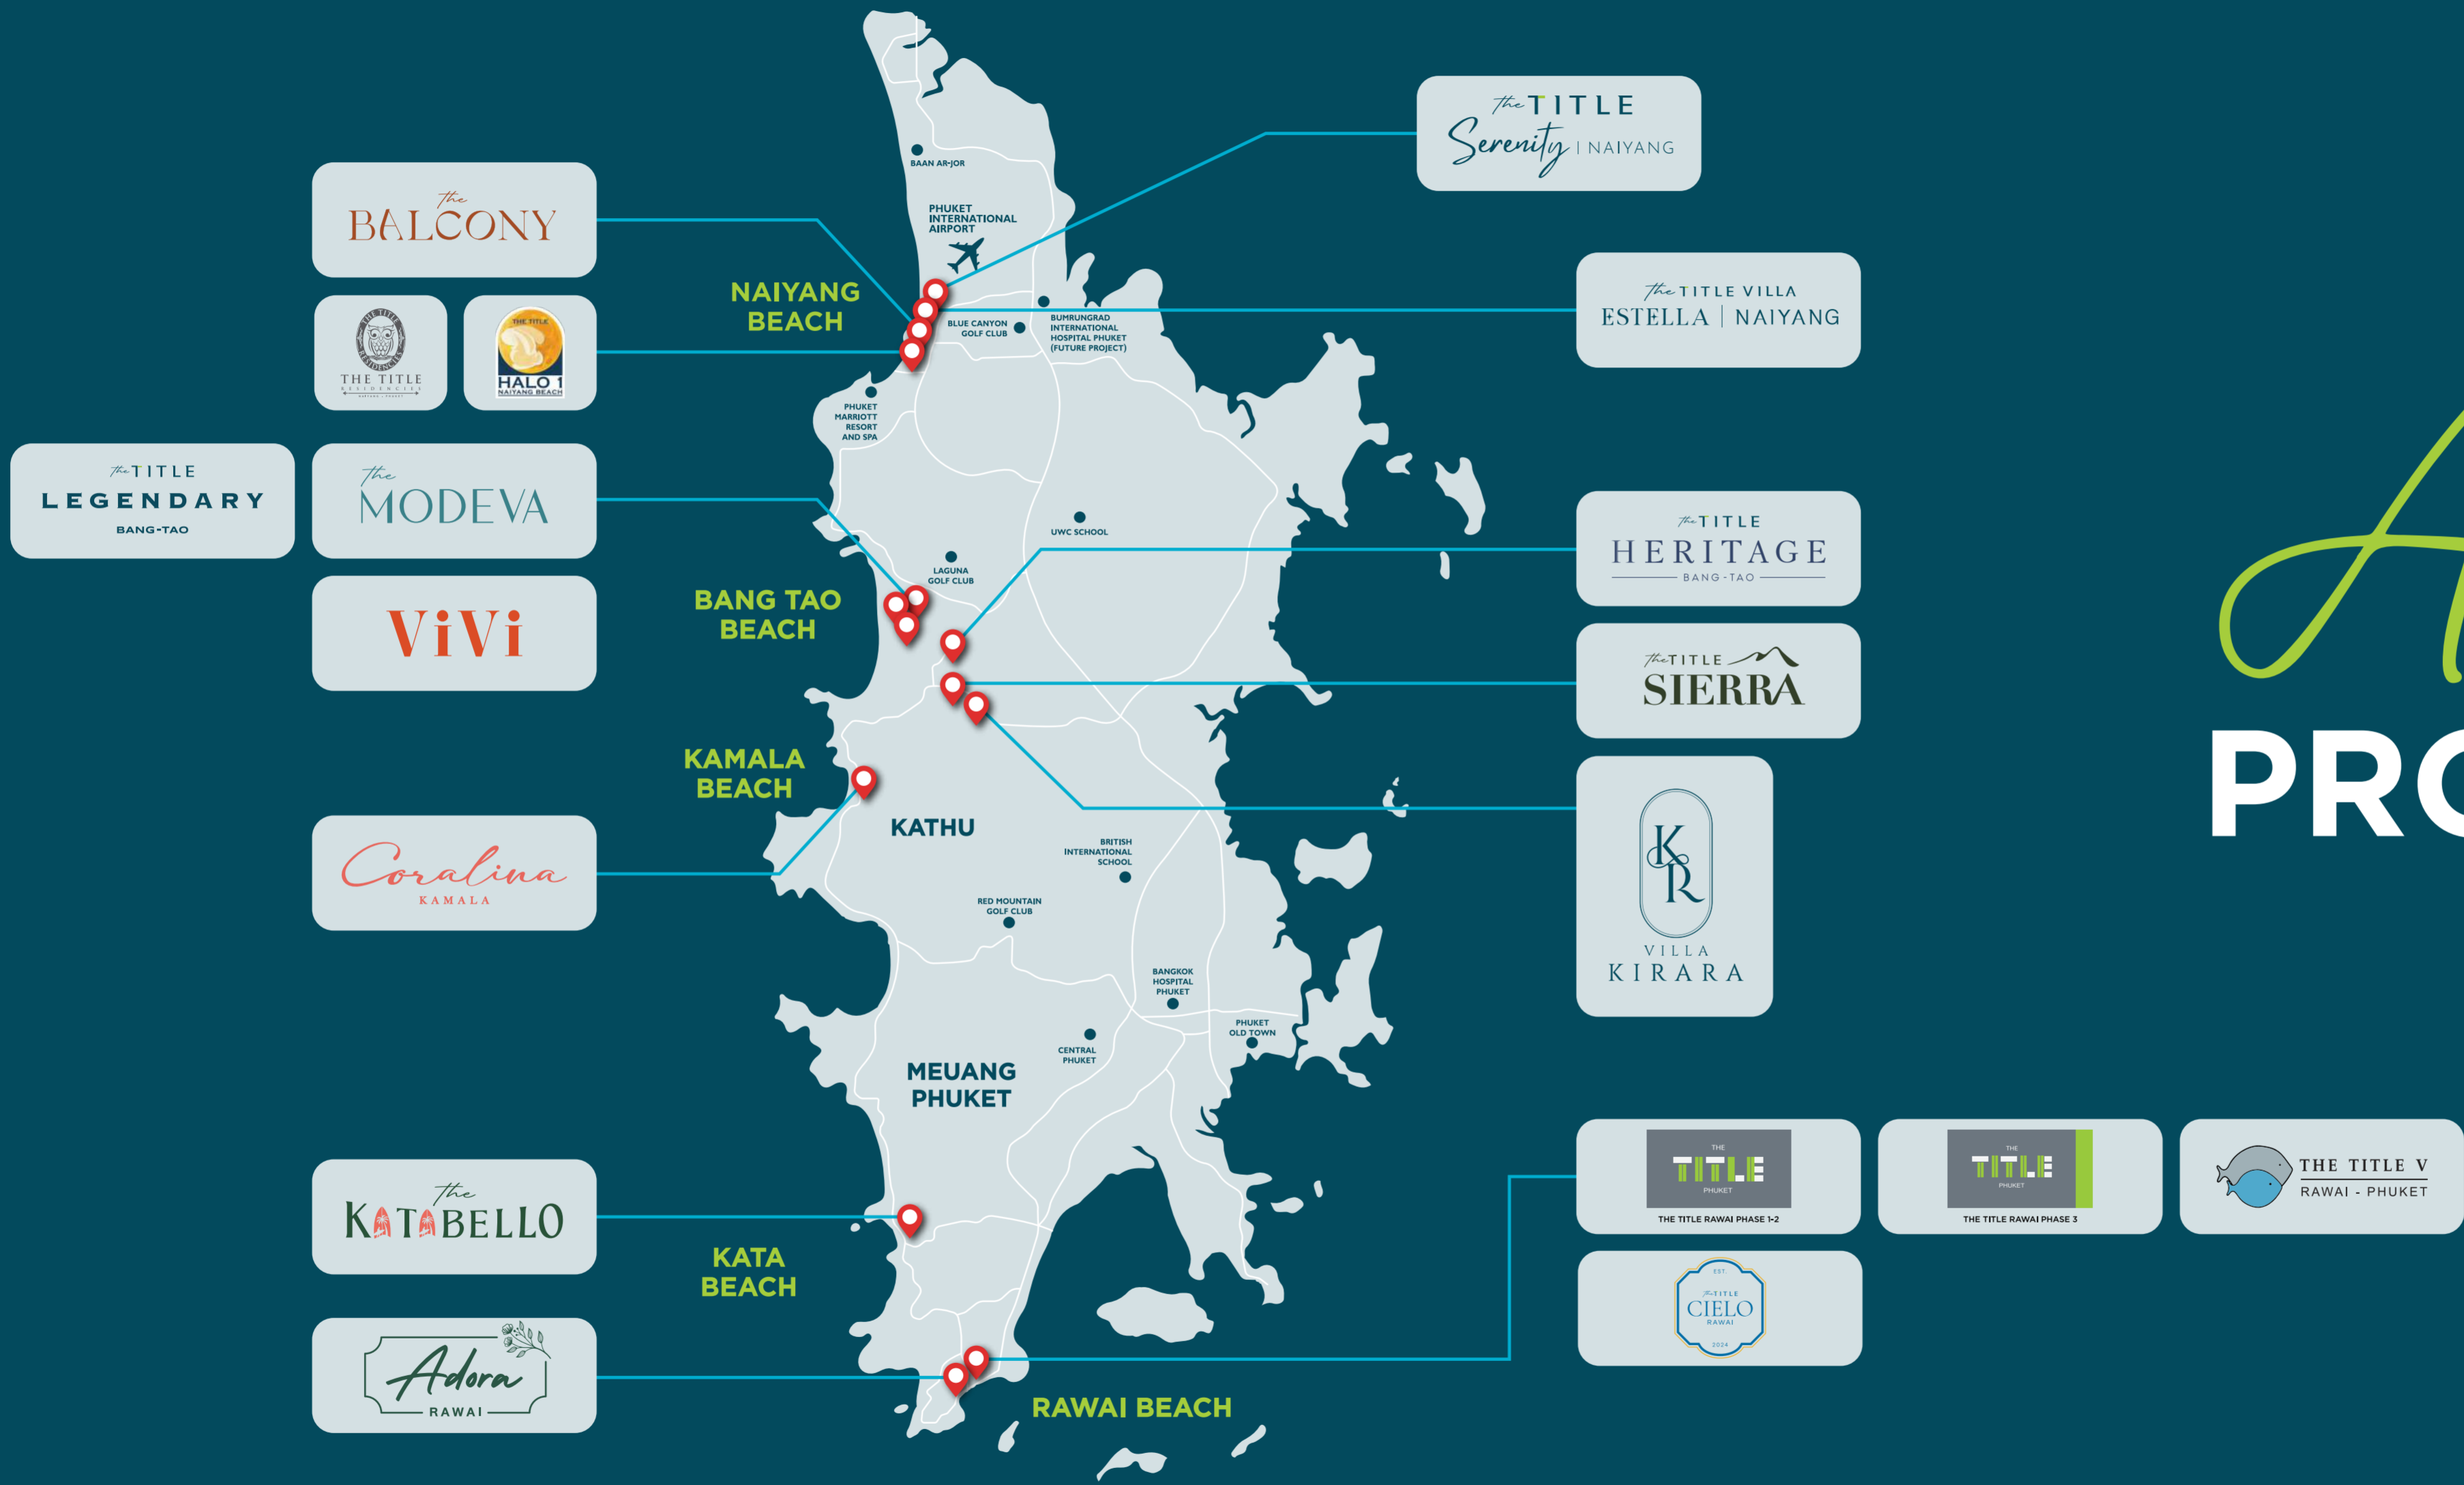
The BALCONY

THE TITLE RESIDENCIES

THE TITLE HALO 1 NAIYANG BEACH

The TITLE LEGENDARY BANG-TAO

The MODEVA

ViVi

Coralina KAMALA

The KATABELLO

Adora RAWAI

NAIYANG BEACH

BANG TAO BEACH

KAMALA BEACH

KATA BEACH

RAWAI BEACH

BAAN AR-JOR

PHUKET INTERNATIONAL AIRPORT

BLUE CANYON GOLF CLUB

BUMRUNGRAD INTERNATIONAL HOSPITAL PHUKET (FUTURE PROJECT)

PHUKET MARRIOTT RESORT AND SPA

UWC SCHOOL

LAGUNA GOLF CLUB

KATHU

BRITISH INTERNATIONAL SCHOOL

RED MOUNTAIN GOLF CLUB

BANGKOK HOSPITAL PHUKET

PHUKET OLD TOWN

CENTRAL PHUKET

MEUANG PHUKET

The TITLE Serenity | NAIYANG

The TITLE VILLA ESTELLA | NAIYANG

The TITLE HERITAGE BANG-TAO

The TITLE SIERRA

VILLA KIRARA

THE TITLE PHUKET
THE TITLE RAWAI PHASE 1-2

THE TITLE PHUKET
THE TITLE RAWAI PHASE 3

THE TITLE V RAWAI - PHUKET

EST The TITLE CIELO RAWAI 2024

PRO